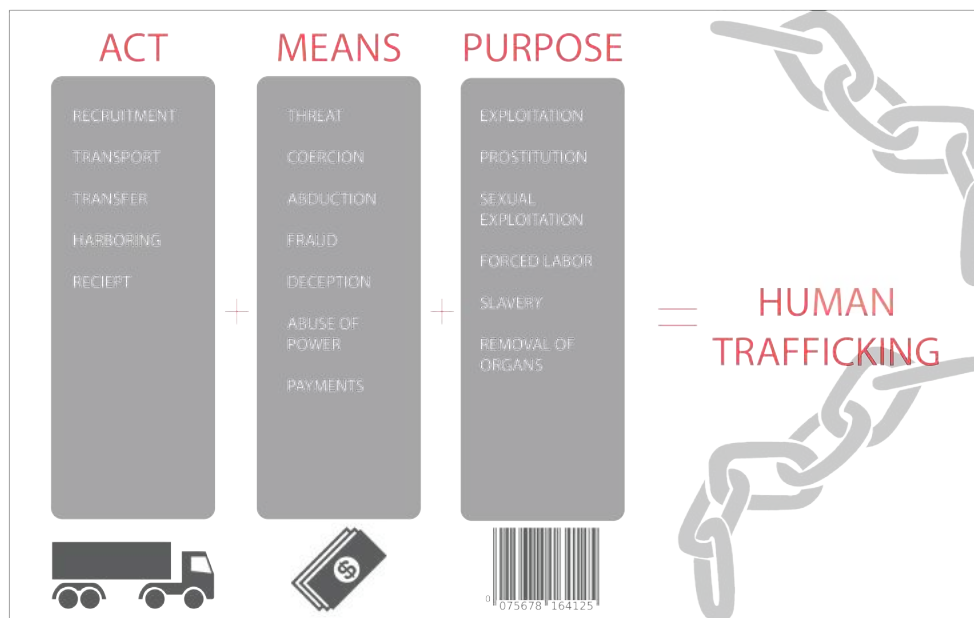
ACT

RECRUITMENT

TRANSPORT

TRANSFER

HARBORING

RECIEPT

+

MEANS

THREAT

COERCION

ABDUCTION

FRAUD

DECEPTION

ABUSE OF POWER

PAYMENTS

+

PURPOSE

EXPLOITATION

PROSTITUTION

SEXUAL EXPLOITATION

FORCED LABOR

SLAVERY

REMOVAL OF ORGANS

=

HUMAN TRAFFICKING

$

0 075678 164125